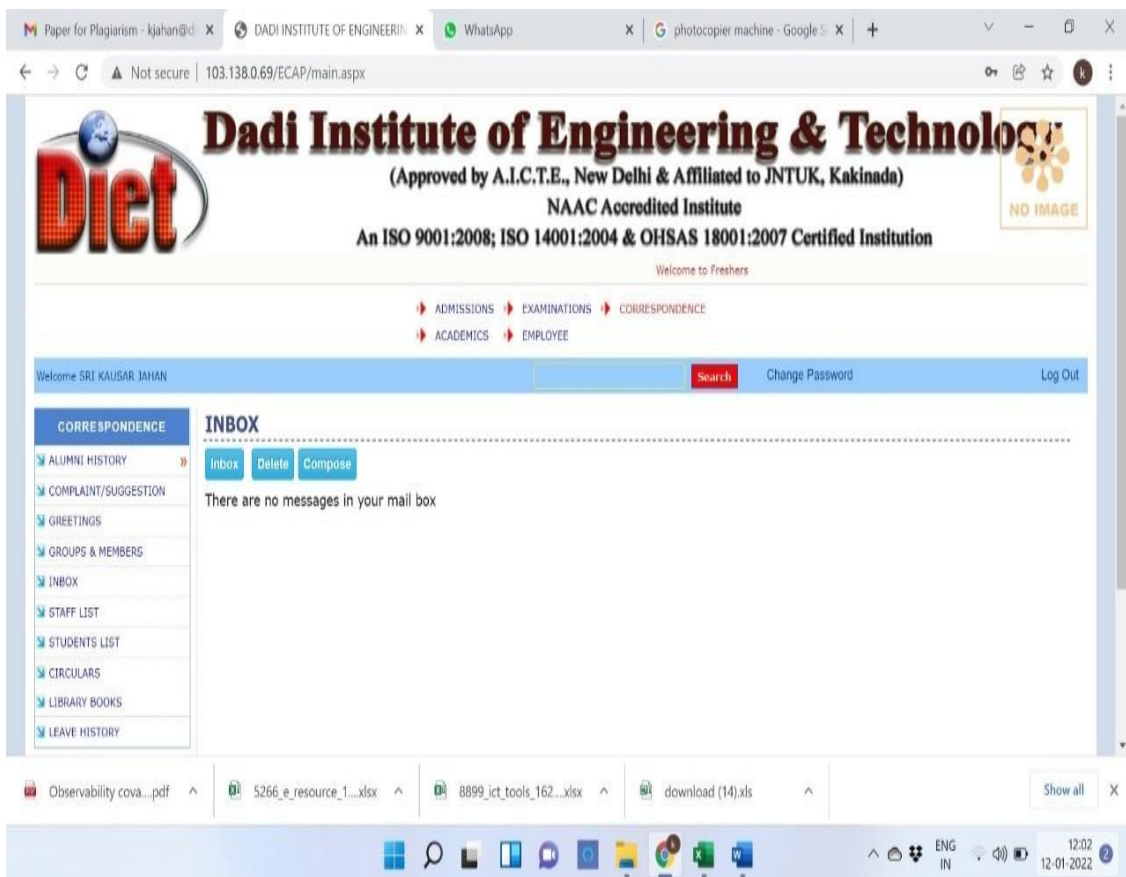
Paper for Plagiarism - kjahan@d ×
DADI INSTITUTE OF ENGINEERIN ×
WhatsApp ×
photocopier machine - Google S ×
+

Not secure | 103.138.0.69/ECAP/main.aspx

Diet

Dadi Institute of Engineering & Technology

(Approved by A.I.C.T.E., New Delhi & Affiliated to JNTUK, Kakinada)

NAAC Accredited Institute

An ISO 9001:2008; ISO 14001:2004 & OHSAS 18001:2007 Certified Institution

NO IMAGE

Welcome to Freshers

ADMISSIONS EXAMINATIONS CORRESPONDENCE
ACADEMICS EMPLOYEE

Welcome SRI KAUSAR JAHAN
Search
Change Password
Log Out

CORRESPONDENCE
ALUMNI HISTORY
COMPLAINT/SUGGESTION
GREETINGS
GROUPS & MEMBERS
INBOX
STAFF LIST
STUDENTS LIST
CIRCULARS
LIBRARY BOOKS
LEAVE HISTORY

INBOX

Inbox Delete Compose

There are no messages in your mail box

Observability cova....pdf
5266_e_resource_1....xlsx
8899_ict_tools_162....xlsx
download (14).xls
Show all

ENG IN
12:02
12-01-2022
2